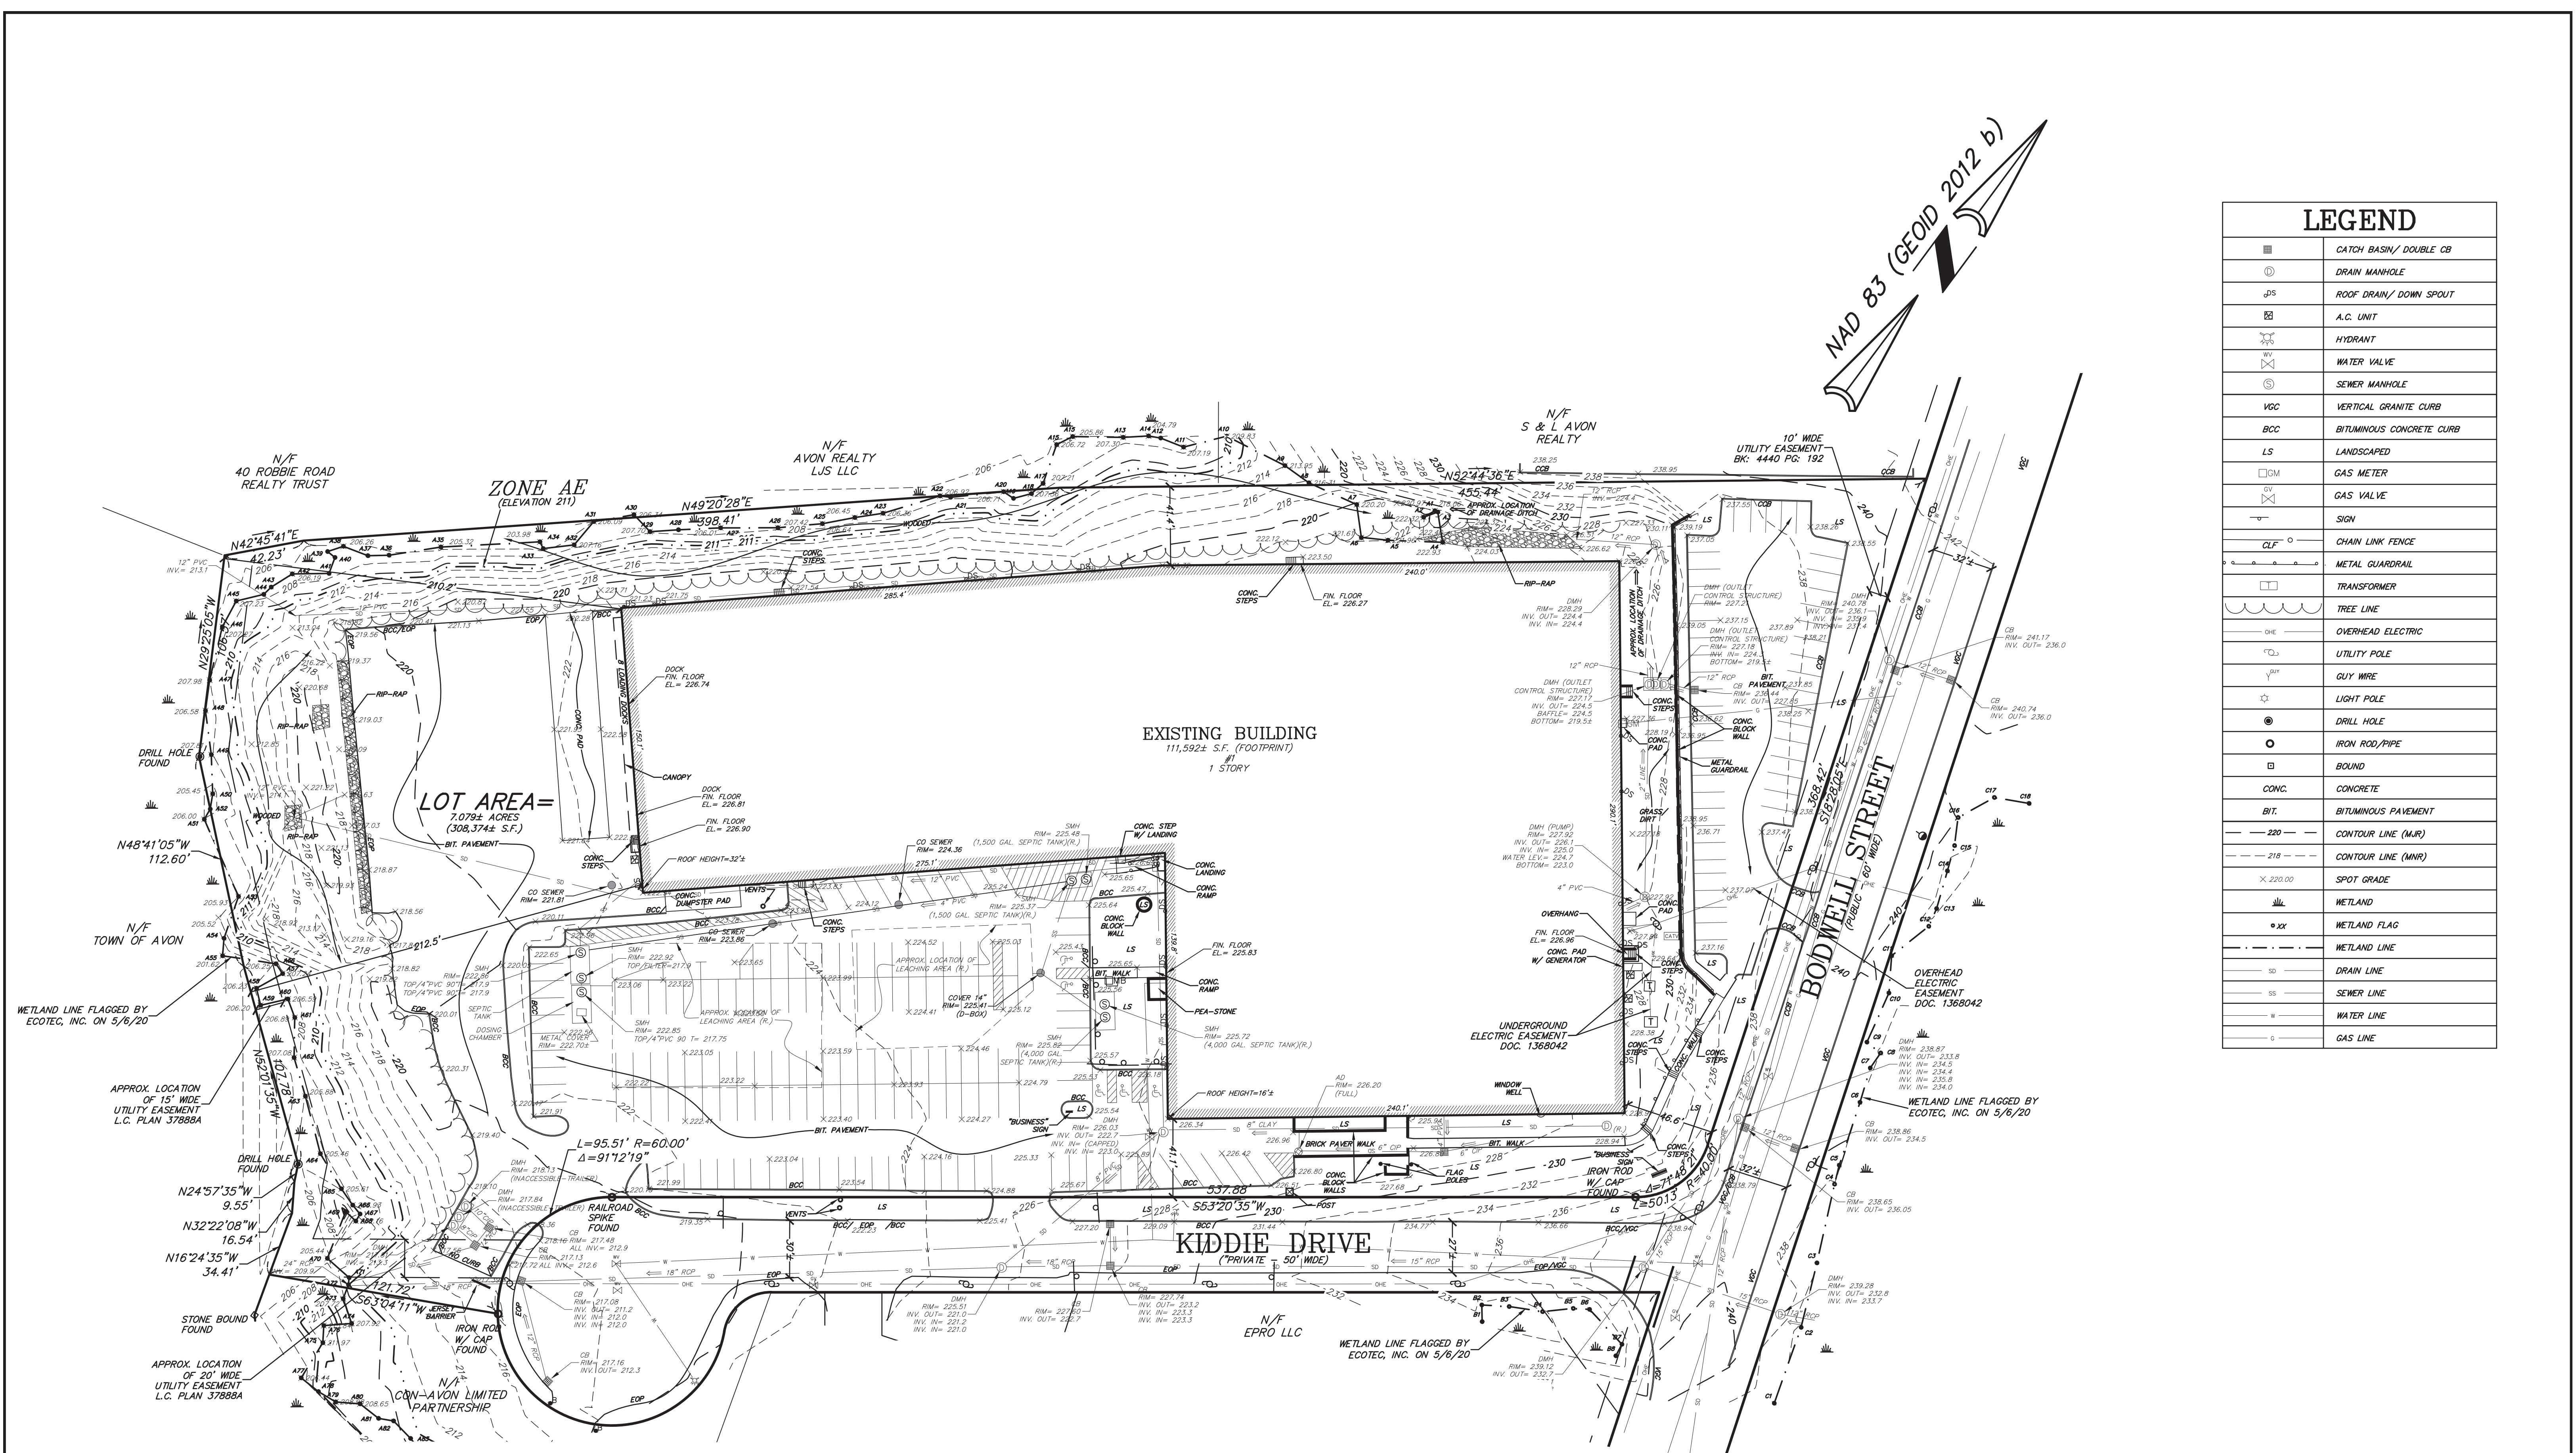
NAD 83 (GEOID 2012 b)

LEGEND

| | |
|---|---|
| | CATCH BASIN/ DOUBLE CB |
| | DRAIN MANHOLE |
| DS | ROOF DRAIN/ DOWN SPOUT |
| | A.C. UNIT |
| | HYDRANT |
| WV | WATER VALVE |
| | SEWER MANHOLE |
| VGC | VERTICAL GRANITE CURB |
| BCC | BITUMINOUS CONCRETE CURB |
| LS | LANDSCAPED |
| GM | GAS METER |
| GV | GAS VALVE |
| | SIGN |
| CLF | CHAIN LINK FENCE |
| | METAL GUARDRAIL |
| | TRANSFORMER |
| | TREE LINE |
| OHE | OVERHEAD ELECTRIC |
| | UTILITY POLE |
| GUY | GUY WIRE |
| | LIGHT POLE |
| | DRILL HOLE |
| | IRON ROD/PIPE |
| | BOUND |
| CONC. | CONCRETE |
| BIT. | BITUMINOUS PAVEMENT |
| 220 | CONTOUR LINE (MJR) |
| 218 | CONTOUR LINE (MNR) |
| × 220.00 | SPOT GRADE |
| | WETLAND |
| XX | WETLAND FLAG |
| | WETLAND LINE |
| SD | DRAIN LINE |
| SS | SEWER LINE |
| W | WATER LINE |
| G | GAS LINE |

N/F
40 ROBBIE ROAD
REALTY TRUST

N/F
AVON REALTY
LJS LLC

N/F
S & L AVON
REALTY

10' WIDE
UTILITY EASEMENT
BK: 4440 PG: 192

ZONE AE
(ELEVATION 211)

N42°45'41"E
42.23'

N49°20'28"E
398.41'

N52°44'36"E
455.44'

N29°25'05"W
105.37'

N48°41'05"W
112.60'

N/F
TOWN OF AVON

WETLAND LINE FLAGGED BY
ECOTEC, INC. ON 5/6/20

APPROX. LOCATION
OF 15' WIDE
UTILITY EASEMENT
L.C. PLAN 37888A

DRILL HOLE
FOUND

N52°01'35"W
167.78'

N24°57'35"W
9.55'

N32°22'08"W
16.54'

N16°24'35"W
34.41'

STONE BOUND
FOUND

APPROX. LOCATION
OF 20' WIDE
UTILITY EASEMENT
L.C. PLAN 37888A

N/F
CON-AVON LIMITED
PARTNERSHIP

S63°04'11"W
121.72'

IRON ROD
W/ CAP
FOUND

RAILROAD
SPIKE
FOUND

L=95.51' R=60.00'
Δ=91°12'19"

LOT AREA=
7.079± ACRES
(308,374± S.F.)

EXISTING BUILDING
111,592± S.F. (FOOTPRINT)
#1
1 STORY

DOCK
FIN. FLOOR
EL.= 226.74

DOCK
FIN. FLOOR
EL.= 226.81

FIN. FLOOR
EL.= 226.90

FIN. FLOOR
EL.= 226.27

FIN. FLOOR
EL.= 225.83

FIN. FLOOR
EL.= 226.96

ROOF HEIGHT=32'±

ROOF HEIGHT=16'±

CANOPY

RIP-RAP

BIT. PAVEMENT

CONC. STEPS

CONC. DUMPSTER PAD

CO SEWER
RIM= 221.81

CO SEWER
RIM= 223.86

CO SEWER
RIM= 224.36

SMH
RIM= 225.48
(1,500 GAL. SEPTIC TANK)(R.)

SMH
RIM= 225.37
(1,500 GAL. SEPTIC TANK)(R.)

SMH
RIM= 222.92
TOP/FILTER=217.9

SMH
RIM= 222.85
TOP/4"PVC 90 T= 217.75

APPROX. LOCATION OF
LEACHING AREA (R.)

COVER 14"
RIM= 225.41
(D-BOX)

SMH
RIM= 225.82
(4,000 GAL. SEPTIC TANK)(R.)

SMH
RIM= 225.72
(4,000 GAL. SEPTIC TANK)(R.)

SEPTIC TANK

DOSING CHAMBER

METAL COVER
RIM= 222.70±

CONC. STEP
W/ LANDING

CONC. LANDING

CONC. RAMP

CONC. BLOCK WALL

PEA-STONE

BIT. WALK

"BUSINESS" SIGN

DMH
RIM= 226.03
INV. OUT= 222.7
INV. IN= (CAPPED)
INV. IN= 223.0

AD
RIM= 226.20
(FULL)

8" CLAY

BRICK PAVER WALK

FLAG POLES

CONC. BLOCK WALLS

POST

WINDOW WELL

S53°20'35"W
537.88'

KIDDIE DRIVE
("PRIVATE - 50' WIDE)

N/F
EPRO LLC

WETLAND LINE FLAGGED BY
ECOTEC, INC. ON 5/6/20

DMH
RIM= 218.13
(INACCESSIBLE-TRAILER)

DMH
RIM= 217.84
(INACCESSIBLE-TRAILER)

CB
RIM= 217.48
ALL INV.= 212.9

CB
RIM= 217.08
INV. OUT= 211.2
INV. IN= 212.0
INV. IN= 212.0

CB
RIM= 217.16
INV. OUT= 212.3

DMH
RIM= 225.51
INV. OUT= 221.0
INV. IN= 221.2
INV. IN= 221.0

CB
RIM= 227.00
INV. OUT= 222.7

CB
RIM= 227.74
INV. OUT= 223.2
INV. IN= 223.3
INV. IN= 223.3

DMH
RIM= 239.12
INV. OUT= 232.7

JERSEY BARRIER

UNDERGROUND
ELECTRIC EASEMENT
DOC. 1368042

OVERHEAD
ELECTRIC
EASEMENT
DOC. 1368042

OVERHANG

CONC. PAD
W/ GENERATOR

DMH (PUMP)
RIM= 227.92
INV. OUT= 226.1
INV. IN= 225.0
WATER LEV.= 224.7
BOTTOM= 223.0

DMH (OUTLET
CONTROL STRUCTURE)
RIM= 227.17
INV. OUT= 224.5
BAFFLE= 224.5
BOTTOM= 219.5±

DMH
RIM= 228.29
INV. OUT= 224.4
INV. IN= 224.4

DMH (OUTLET
CONTROL STRUCTURE)
RIM= 227.2

DMH (OUTLET
CONTROL STRUCTURE)
RIM= 227.18
INV. IN= 224.
BOTTOM= 219.

APPROX. LOCATION
OF DRAINAGE DITCH

METAL GUARDRAIL

GRASS/ DIRT

CONC. PAD

CONC. STEPS

BIT. PAVEMENT

IRON ROD
W/ CAP
FOUND

L=50.13' R=40.00'
Δ=71°48'27"

BODWELL STREET
(PUBLIC 60' WIDE)

S18°28'05"E
368.42'

32'±

DMH
RIM= 240.78
INV. OUT= 236.1
INV. IN= 235.9
INV. IN= 237.4

CB
RIM= 241.17
INV. OUT= 236.0

CB
RIM= 240.74
INV. OUT= 236.0

DMH
RIM= 238.87
INV. OUT= 233.8
INV. IN= 234.5
INV. IN= 234.4
INV. IN= 235.8
INV. IN= 234.0

WETLAND LINE FLAGGED BY
ECOTEC, INC. ON 5/6/20

CB
RIM= 238.86
INV. OUT= 234.5

CB
RIM= 238.65
INV. OUT= 236.05

DMH
RIM= 239.28
INV. OUT= 232.8
INV. IN= 233.7

12" PVC
INV.= 213.1

WOODED

12" RCP

18" RCP

15" RCP

24" RCP

4" PVC

6" CIP

240.0'

285.4'

275.1'

240.1'

150.1'

290.1'

139.8'

41.1'

30'±

27'±

16.6'